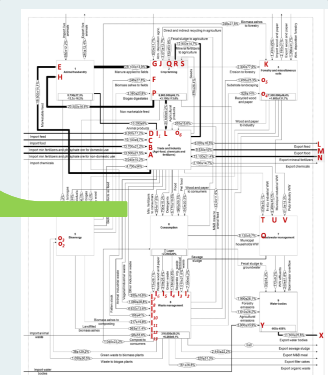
E
H
G J Q R S
K
Animal husbandry
Crop farming
Forestry and miscellaneous soils
Erosion to forests
Biomass waste to forests
Erosion to fields
Animal products
Trade and industries
I L O
Import feed
Import food
Import feed
Import mineral fertilizers
Import manures
Export feed
Export mineral fertilizers
Export food
Export chemicals
L M N
P
Q
Consumption
Biomass waste to industry
Organic fertilizers
Water bodies
W
X
Y
Export water bodies
Export sewage sludge
Export N&B
Export organic waste
Import water bodies
Waste management
Compost
Sewage
Landfilled
Grown waste to biomass plants
Waste to biogas plants
Import water bodies